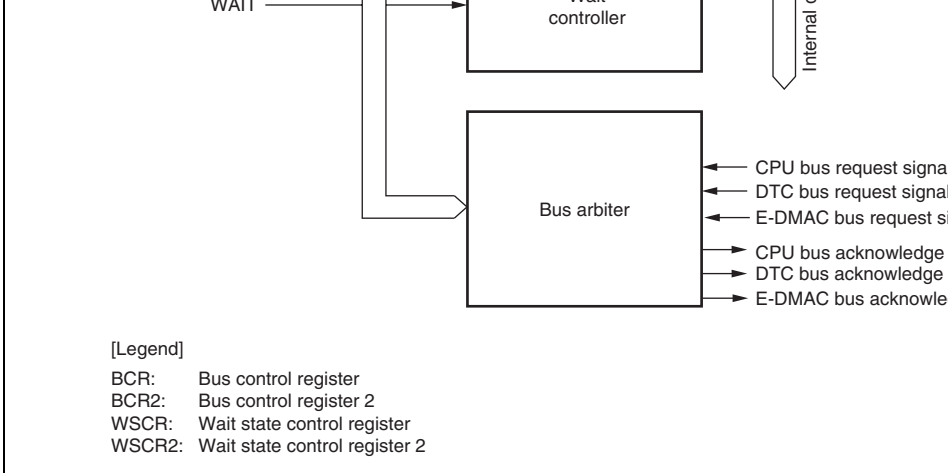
WAIT

Wait controller

Internal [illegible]

Bus arbiter

CPU bus request signa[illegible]
DTC bus request signal
E-DMAC bus request si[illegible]
CPU bus acknowledge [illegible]
DTC bus acknowledge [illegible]
E-DMAC bus acknowle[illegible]

[Legend]

BCR: Bus control register
BCR2: Bus control register 2
WSCR: Wait state control register
WSCR2: Wait state control register 2